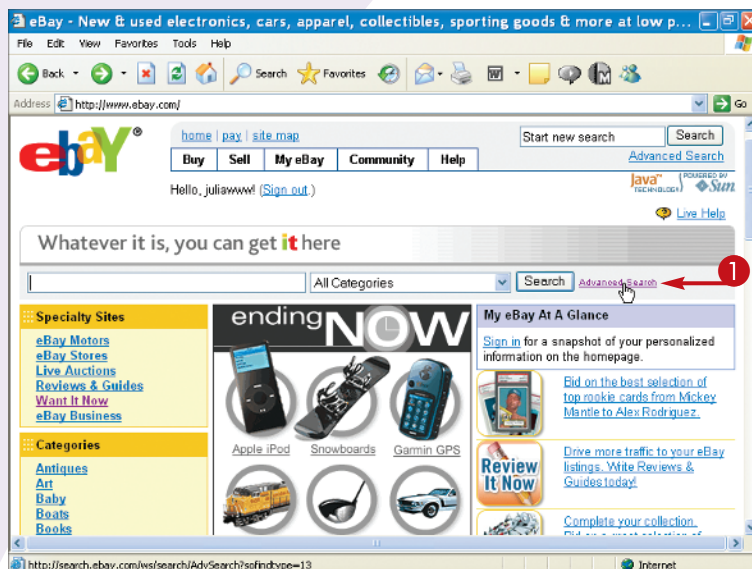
eBay - New & used electronics, cars, apparel, collectibles, sporting goods & more at low p...

File Edit View Favorites Tools Help

Back Search Favorites

Address http://www.ebay.com/ Go

ebY

home | pay | site map

Buy | Sell | My eBay | Community | Help

Start new search Search

Advanced Search

Hello, juliawww! (Sign out.)

Java TECHNOLOGY POWERED BY Sun

Live Help

Whatever it is, you can get it here

All Categories Search Advanced Search

1

Specialty Sites

eBay Motors
eBay Stores
Live Auctions
Reviews & Guides
Want It Now
eBay Business

Categories

Antiques
Art
Baby
Boats
Books

ending NOW

Apple iPod Snowboards Garmin GPS

My eBay At A Glance

Sign in for a snapshot of your personalized information on the homepage.

Bid on the best selection of top rookie cards from Mickey Mantle to Alex Rodriguez.

Review It Now

Drive more traffic to your eBay listings. Write Reviews & Guides today!

Complete your collection.

http://search.ebay.com/ws/search/AdvSearch?sofindtype=13

Internet